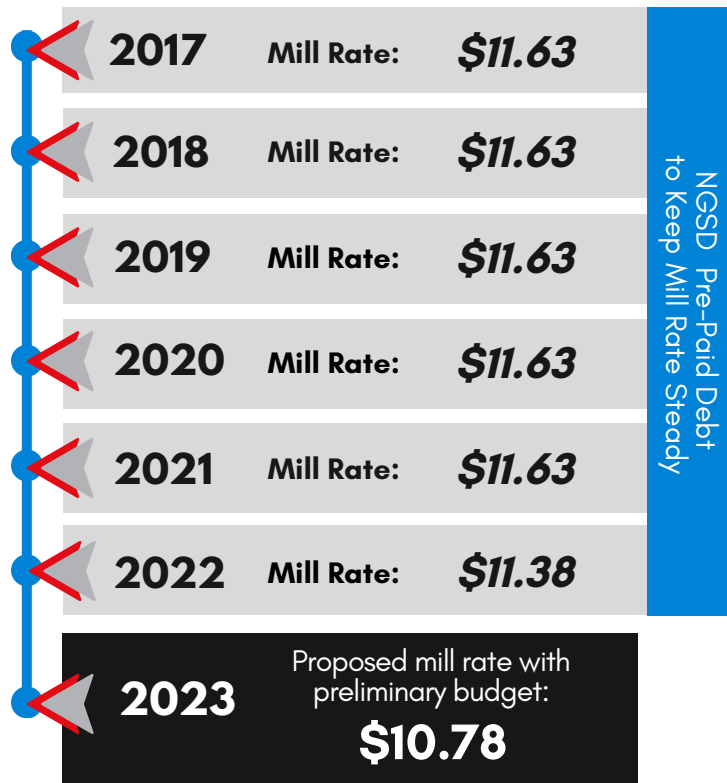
2017 Mill Rate: $11.63

2018 Mill Rate: $11.63

2019 Mill Rate: $11.63

2020 Mill Rate: $11.63

2021 Mill Rate: $11.63

2022 Mill Rate: $11.38

NGSD Pre-Paid Debt to Keep Mill Rate Steady

2023 Proposed mill rate with preliminary budget: $10.78